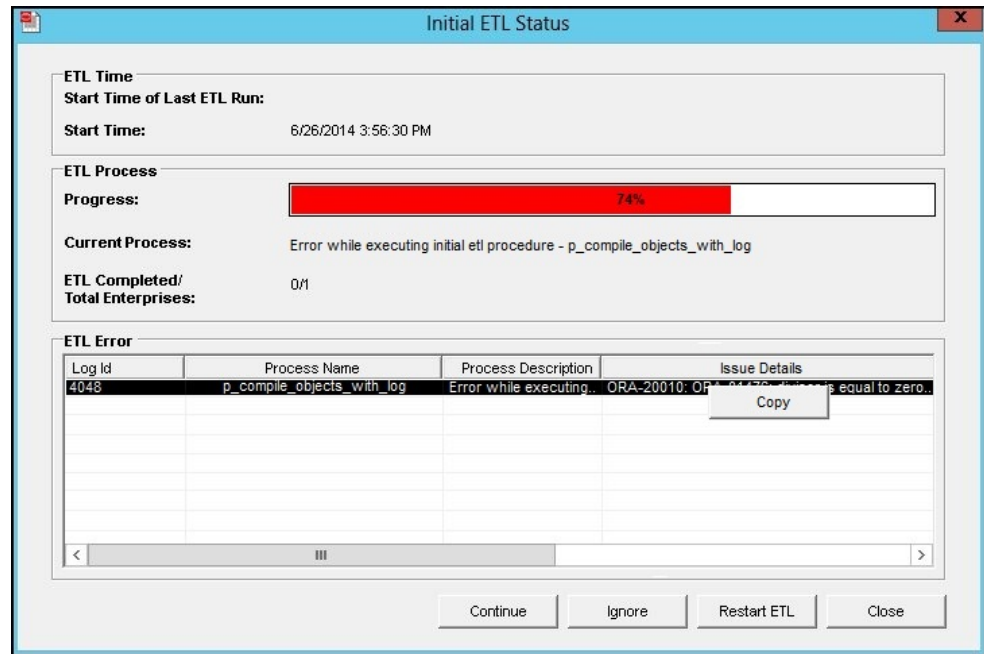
Initial ETL Status

ETL Time
Start Time of Last ETL Run:
Start Time: 6/26/2014 3:56:30 PM

ETL Process
Progress: 74%
Current Process: Error while executing initial etl procedure - p_compile_objects_with_log
ETL Completed/ Total Enterprises: 0/1

ETL Error

| Log Id | Process Name | Process Description | Issue Details |
|---|---|---|---|
| 4048 | p_compile_objects_with_log | Error while executing.. | ORA-20010: OR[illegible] s equal to zero.. |

Copy

Continue Ignore Restart ETL Close